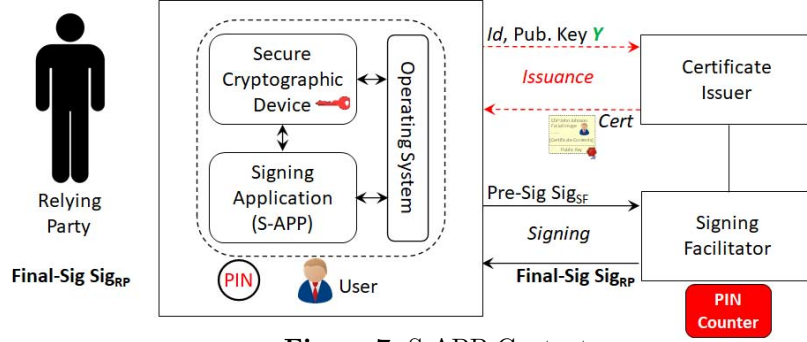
Relying Party

Final-Sig $Sig_{RP}$

Secure Cryptographic Device

Signing Application (S-APP)

Operating System

PIN

User

$Id$, Pub. Key $Y$

Issuance

Cert

Certificate Issuer

Pre-Sig $Sig_{SF}$

Signing

Final-Sig $Sig_{RP}$

Signing Facilitator

PIN Counter

Figure 7: S-APP Context